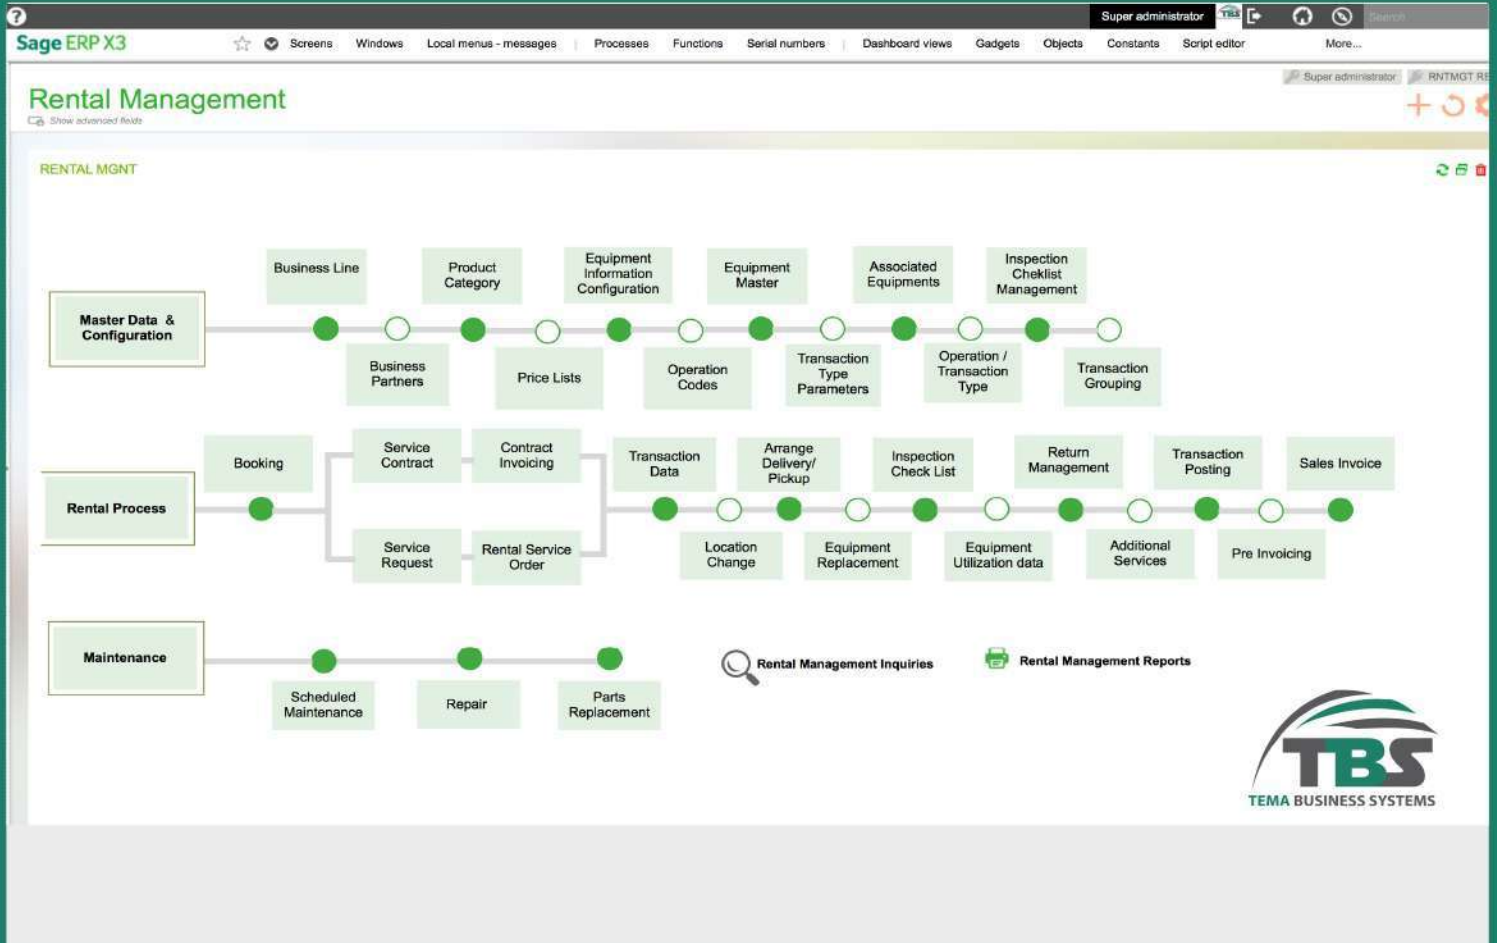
Super administrator

Search

Sage ERP X3

Screens Windows Local menus - messages Processes Functions Serial numbers Dashboard views Gadgets Objects Constants Script editor More...

Super administrator RNTMGT RE

Rental Management

Show advanced fields

RENTAL MGNT

Master Data & Configuration

Business Line
Business Partners
Product Category
Price Lists
Equipment Information Configuration
Operation Codes
Equipment Master
Transaction Type Parameters
Associated Equipments
Operation / Transaction Type
Inspection Cheklist Management
Transaction Grouping

Rental Process

Booking
Service Contract
Contract Invoicing
Service Request
Rental Service Order
Transaction Data
Location Change
Arrange Delivery/ Pickup
Equipment Replacement
Inspection Check List
Equipment Utilization data
Return Management
Additional Services
Transaction Posting
Pre Invoicing
Sales Invoice

Maintenance

Scheduled Maintenance
Repair
Parts Replacement

Rental Management Inquiries

Rental Management Reports

TBS
TEMA BUSINESS SYSTEMS